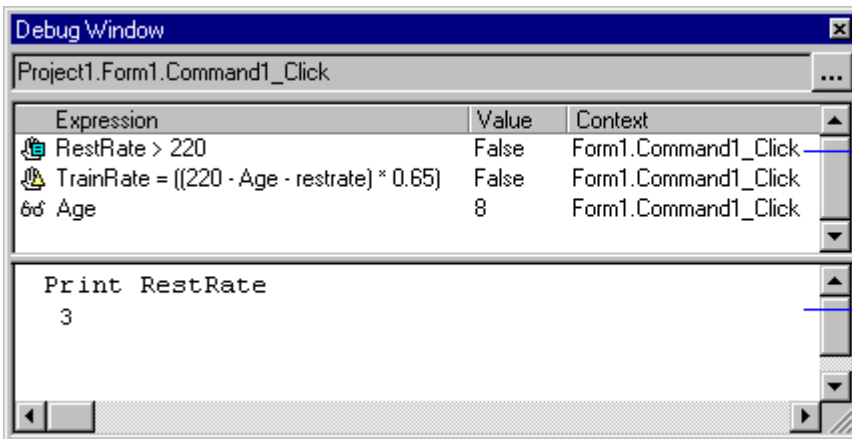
Debug Window

Project1.Form1.Command1_Click

...

| Expression | Value | Context |
|---|---|---|
| RestRate > 220 | False | Form1.Command1_Click |
| TrainRate = ((220 - Age - restrate) * 0.65) | False | Form1.Command1_Click |
| Age | 8 | Form1.Command1_Click |

Print RestRate
3